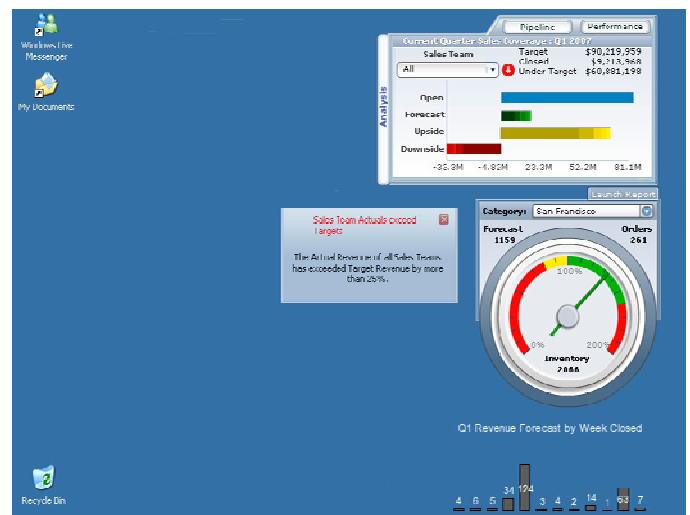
Windows Live Messenger

My Documents

Pipeline Performance

Current Quarter Sales Coverage: Q1 2007

Sales Team

All

Target $90,219,959
Closed $9,213,968
Under Target $60,881,198

Analysis

Open
Forecast
Upside
Downside

-32.3M -4.82M 23.3M 52.2M 81.1M

Launch Report

Sales Team Actuals exceed Targets

The Actual Revenue of all Sales Teams has exceeded Target Revenue by more than 25%.

Category: San Francisco

Forecast 1159

Orders 261

100%

0%

200%

Inventory 2088

Q1 Revenue Forecast by Week Closed

4 6 5 34 124 3 4 2 14 1 63 7

Recycle Bin